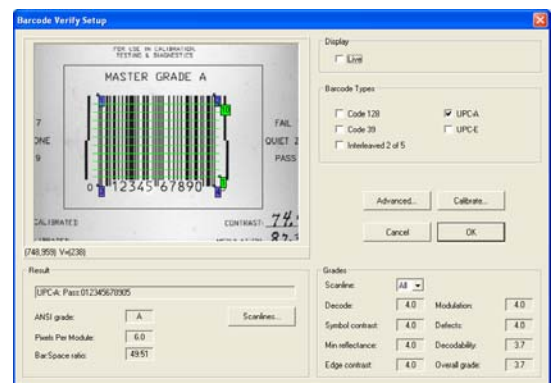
Barcode Verify Setup

FOR USE IN CALIBRATION TESTING & DIAGNOSTICS

MASTER GRADE A

7

ONE

9

FAIL

QUIET Z

PASS

0 12345 67890

CALIBRATED

CONTRAST: 74.

87.

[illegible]

(748,959) V=(238)

Display

Live

Barcode Types

Code 128

Code 39

Interleaved 2 of 5

UPC-A

UPC-E

Advanced...

Calibrate...

Cancel

OK

Result

UPC-A: Pass 012345678905

ANSI grade: A

Pixels Per Module: 6.0

Bar:Space ratio: 49:51

Scanlines...

Grades

Scanline: All

Decode: 4.0

Symbol contrast: 4.0

Min reflectance: 4.0

Edge contrast: 4.0

Modulation: 4.0

Defects: 4.0

Decodability: 3.7

Overall grade: 3.7